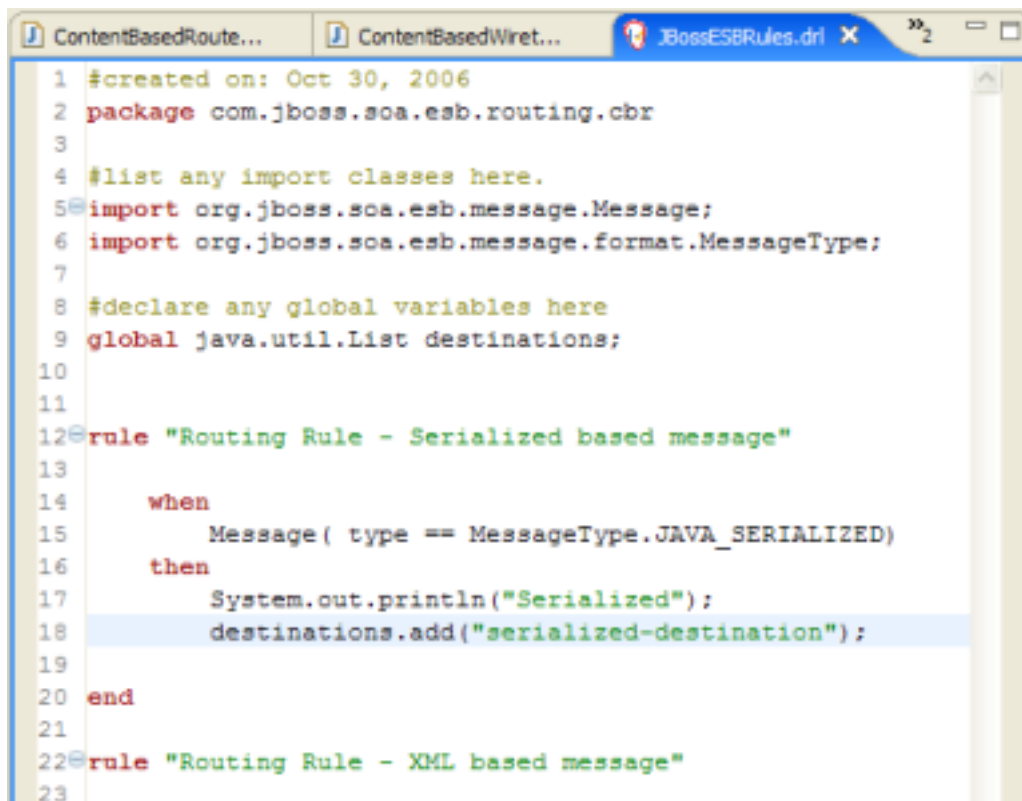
ContentBasedRoute... ContentBasedWiret... JBossESBRules.drl ✕ »2

1 #created on: Oct 30, 2006
2 package com.jboss.soa.esb.routing.cbr
3
4 #list any import classes here.
5 import org.jboss.soa.esb.message.Message;
6 import org.jboss.soa.esb.message.format.MessageType;
7
8 #declare any global variables here
9 global java.util.List destinations;
10
11
12 rule "Routing Rule - Serialized based message"
13
14 when
15 Message( type == MessageType.JAVA_SERIALIZED)
16 then
17 System.out.println("Serialized");
18 destinations.add("serialized-destination");
19
20 end
21
22 rule "Routing Rule - XML based message"
23